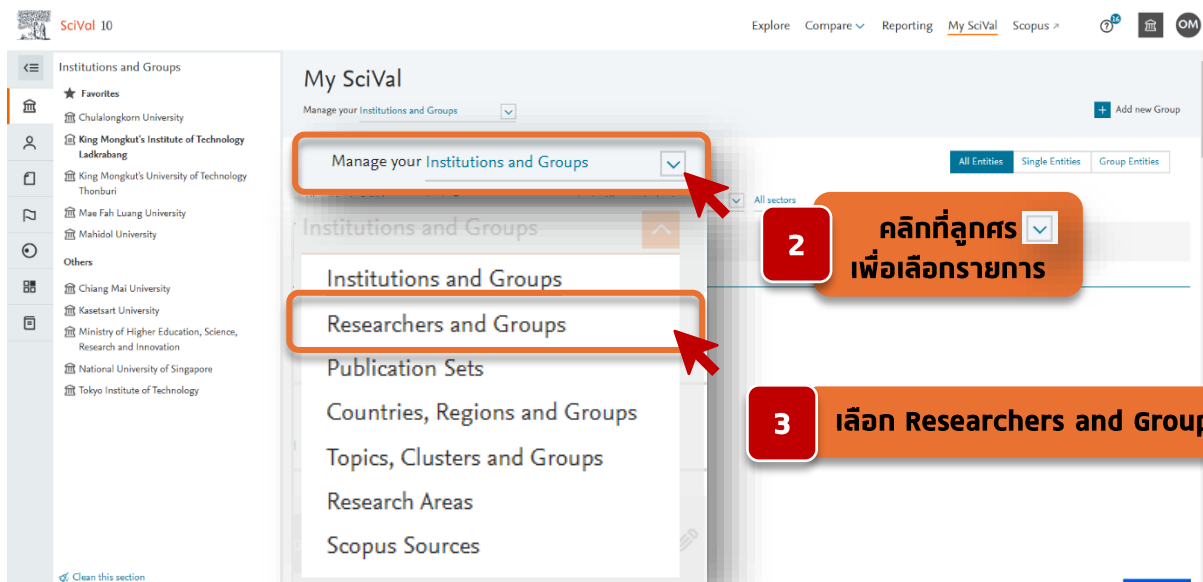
SciVal 10

Explore Compare Reporting My SciVal Scopus

OM

Institutions and Groups

Favorites

Chulalongkorn University

King Mongkut's Institute of Technology Ladkrabang

King Mongkut's University of Technology Thonburi

Mae Fah Luang University

Mahidol University

Others

Chiang Mai University

Kasetsart University

Ministry of Higher Education, Science, Research and Innovation

National University of Singapore

Tokyo Institute of Technology

Clean this section

My SciVal

Manage your Institutions and Groups

Add new Group

Manage your Institutions and Groups

All Entities Single Entities Group Entities

All sectors

Institutions and Groups

2 คลิกที่ลูกศร เพื่อเลือกรายการ

Institutions and Groups

Researchers and Groups

Publication Sets

Countries, Regions and Groups

Topics, Clusters and Groups

Research Areas

Scopus Sources

3 เลือก Researchers and Group